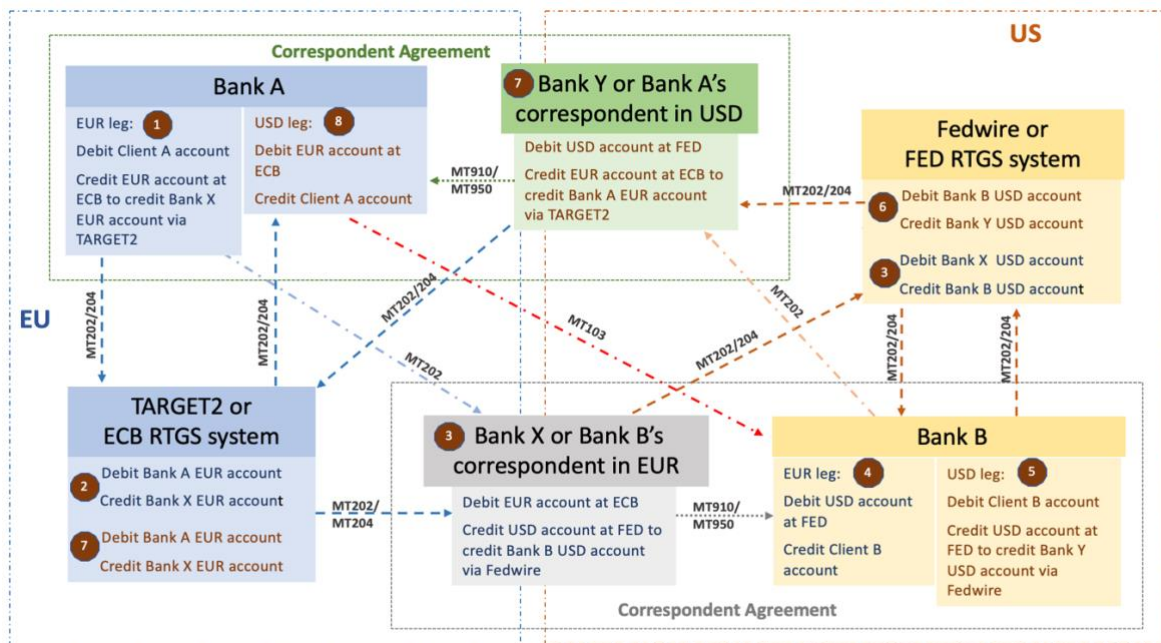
US

Correspondent Agreement

Bank A

EUR leg: 1
Debit Client A account
Credit EUR account at ECB to credit Bank X EUR account via TARGET2

USD leg: 8
Debit EUR account at ECB
Credit Client A account

7 Bank Y or Bank A's correspondent in USD

Debit USD account at FED
Credit EUR account at ECB to credit Bank A EUR account via TARGET2

MT910/ MT950

Fedwire or FED RTGS system

MT202/204

6 Debit Bank B USD account
Credit Bank Y USD account

3 Debit Bank X USD account
Credit Bank B USD account

EU

MT202/204

MT202/204

MT202/204

MT202

MT103

MT202

MT202/204

MT202/204

MT202/204

TARGET2 or ECB RTGS system

2 Debit Bank A EUR account
Credit Bank X EUR account

7 Debit Bank A EUR account
Credit Bank X EUR account

MT202/ MT204

3 Bank X or Bank B's correspondent in EUR

Debit EUR account at ECB
Credit USD account at FED to credit Bank B USD account via Fedwire

MT910/ MT950

Bank B

EUR leg: 4
Debit USD account at FED
Credit Client B account

USD leg: 5
Debit Client B account
Credit USD account at FED to credit Bank Y USD account via Fedwire

Correspondent Agreement